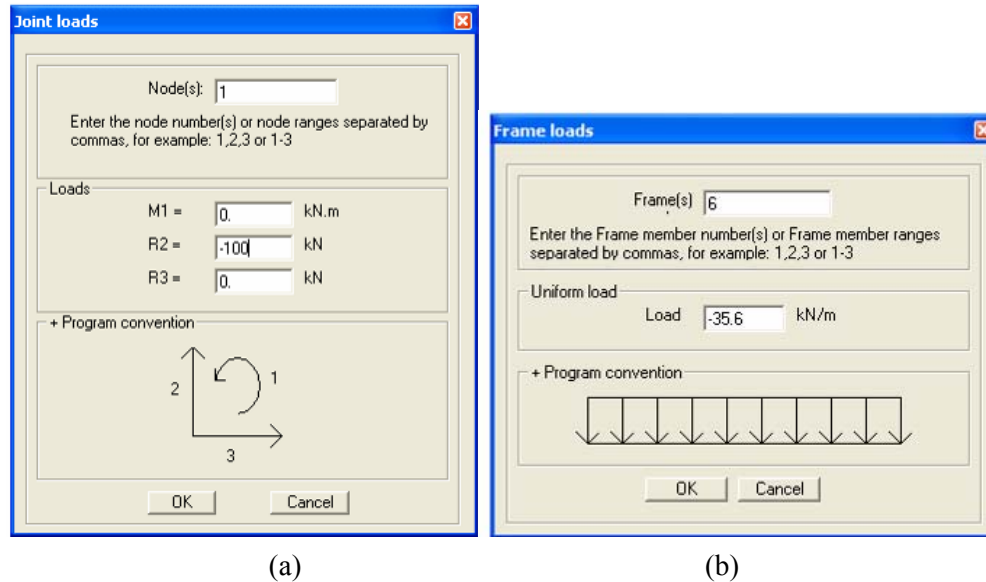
Joint loads

Node(s): 1

Enter the node number(s) or node ranges separated by commas, for example: 1,2,3 or 1-3

Loads

M1 = 0. kN.m

R2 = -100 kN

R3 = 0. kN

+ Program convention

2

1

3

OK Cancel

(a)

Frame loads

Frame(s) 6

Enter the Frame member number(s) or Frame member ranges separated by commas, for example: 1,2,3 or 1-3

Uniform load

Load -35.6 kN/m

+ Program convention

OK Cancel

(b)